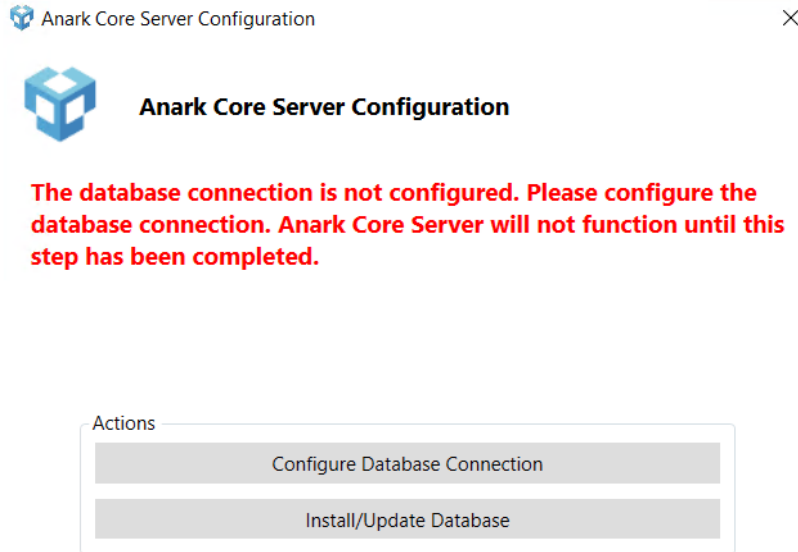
Anark Core Server Configuration

Anark Core Server Configuration

The database connection is not configured. Please configure the database connection. Anark Core Server will not function until this step has been completed.

Actions

Configure Database Connection

Install/Update Database